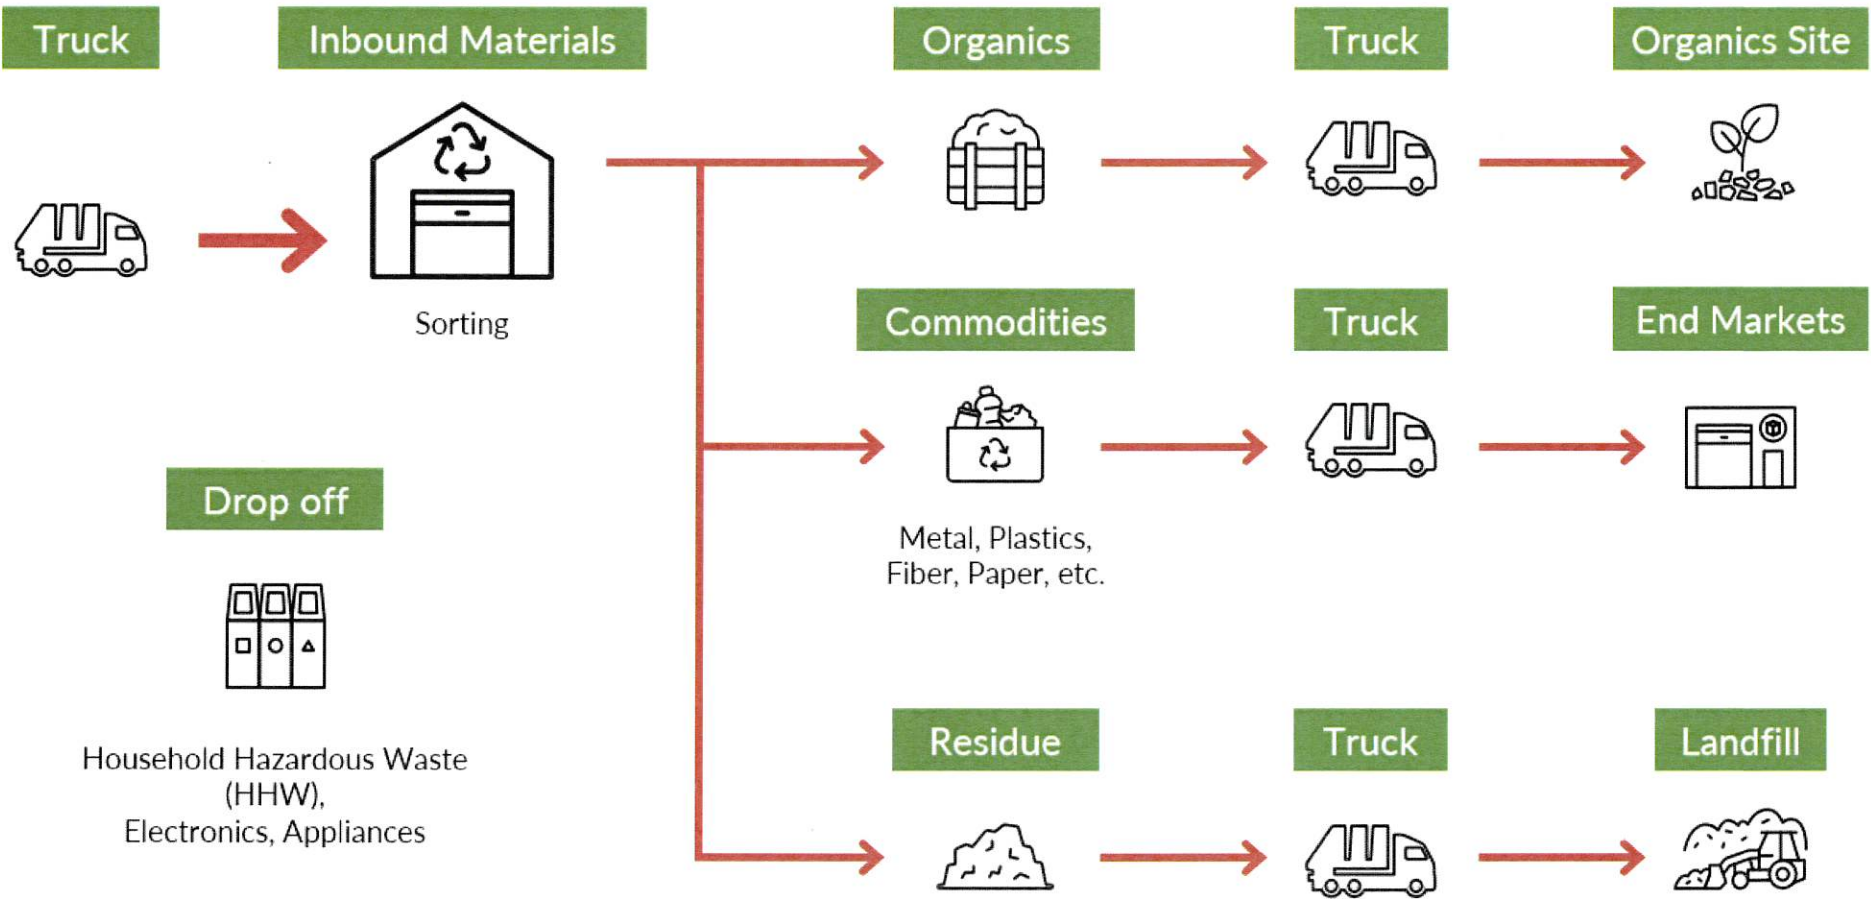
Truck

Inbound Materials

Sorting

Organics

Truck

Organics Site

Commodities

Metal, Plastics, Fiber, Paper, etc.

Truck

End Markets

Drop off

Household Hazardous Waste (HHW), Electronics, Appliances

Residue

Truck

Landfill